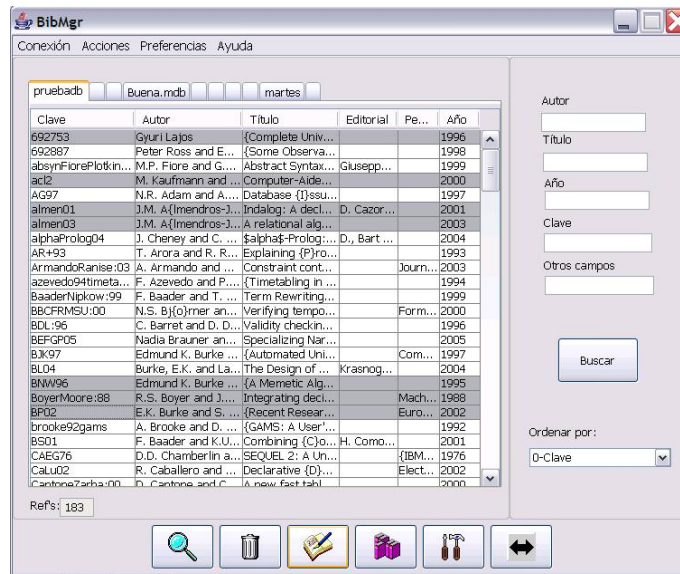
BibMgr

Conexión Acciones Preferencias Ayuda

pruebadb | Buena.mdb | martes

| Clave | Autor | Título | Editorial | Pe... | Año |
|---|---|---|---|---|---|
| 692753 | Gyuri Lajos | {Complete Univ... | | | 1996 |
| 692887 | Peter Ross and E... | {Some Observa... | | | 1998 |
| absynFiorePlotkin... | M.P. Fiore and G.... | Abstract Syntax... | Giusepp... | | 1999 |
| acl2 | M. Kaufmann and ... | Computer-Aide... | | | 2000 |
| AG97 | N.R. Adam and A.... | Database {I}ssu... | | | 1997 |
| almen01 | J.M. A{lmendros-J... | Indalog: A decl... | D. Cazor... | | 2001 |
| almen03 | J.M. A{lmendros-J... | A relational alg... | | | 2003 |
| alphaProlog04 | J. Cheney and C. ... | $alpha$-Prolog:... | D., Bart ... | | 2004 |
| AR+93 | T. Arora and R. R... | Explaining {P}ro... | | | 1993 |
| ArmandoRanise:03 | A. Armando and ... | Constraint cont... | | Journ... | 2003 |
| azevedo94timeta... | F. Azevedo and P.... | {Timetabling in ... | | | 1994 |
| BaaderNipkow:99 | F. Baader and T. ... | Term Rewriting... | | | 1999 |
| BBCFRMSU:00 | N.S. Bj{o}rner an... | Verifying tempo... | | Form... | 2000 |
| BDL:96 | C. Barret and D. D... | Validity checkin... | | | 1996 |
| BEFGP05 | Nadia Brauner an... | Specializing Nar... | | | 2005 |
| BJK97 | Edmund K. Burke ... | {Automated Uni... | | Com... | 1997 |
| BL04 | Burke, E.K. and La... | The Design of ... | Krasnog... | | 2004 |
| BNW96 | Edmund K. Burke ... | {A Memetic Alg... | | | 1995 |
| BoyerMoore:88 | R.S. Boyer and J.... | Integrating deci... | | Mach... | 1988 |
| BP02 | E.K. Burke and S. ... | {Recent Resear... | | Euro... | 2002 |
| brooke92gams | A. Brooke and D. ... | {GAMS: A User'... | | | 1992 |
| BS01 | F. Baader and K.U... | Combining {C}o... | H. Como... | | 2001 |
| CAEG76 | D.D. Chamberlin a... | SEQUEL 2: A Un... | | {IBM... | 1976 |
| CaLu02 | R. Caballero and ... | Declarative {D}... | | Elect... | 2002 |
| CantoneZarba:00 | D. Cantone and C... | A new fast tabl... | | | 2000 |

Ref's: 183

Autor

Título

Año

Clave

Otros campos

Buscar

Ordenar por:

0-Clave